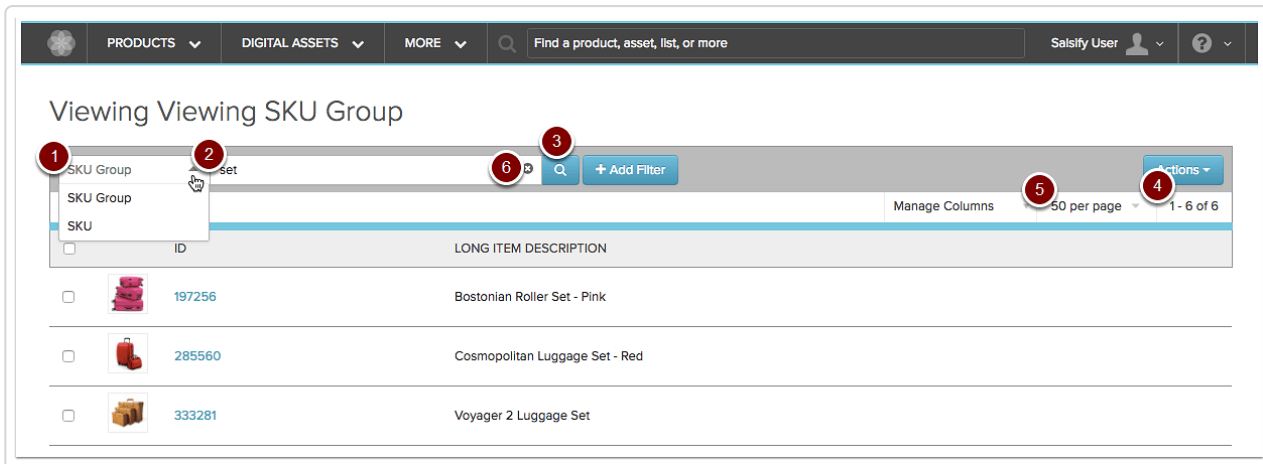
PRODUCTS DIGITAL ASSETS MORE Find a product, asset, list, or more Salsify User

Viewing Viewing SKU Group

1 SKU Group 2 set 6 3 + Add Filter Actions

SKU Group
SKU

Manage Columns 5 50 per page 4 1 - 6 of 6

| | | ID | LONG ITEM DESCRIPTION |
|---|---|---|---|
| | | 197256 | Bostonian Roller Set - Pink |
| | | 285560 | Cosmopolitan Luggage Set - Red |
| | | 333281 | Voyager 2 Luggage Set |